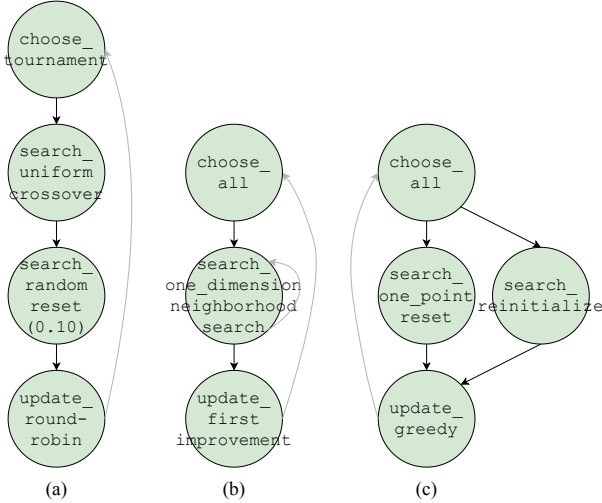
choose_ tournament

search_ uniform crossover

search_ random reset (0.10)

update_ round-robin

(a)

choose_ all

search_ one_dimension neighborhood search

update_ first improvement

(b)

choose_ all

search_ one_point reset

search_ reinitialize

update_ greedy

(c)